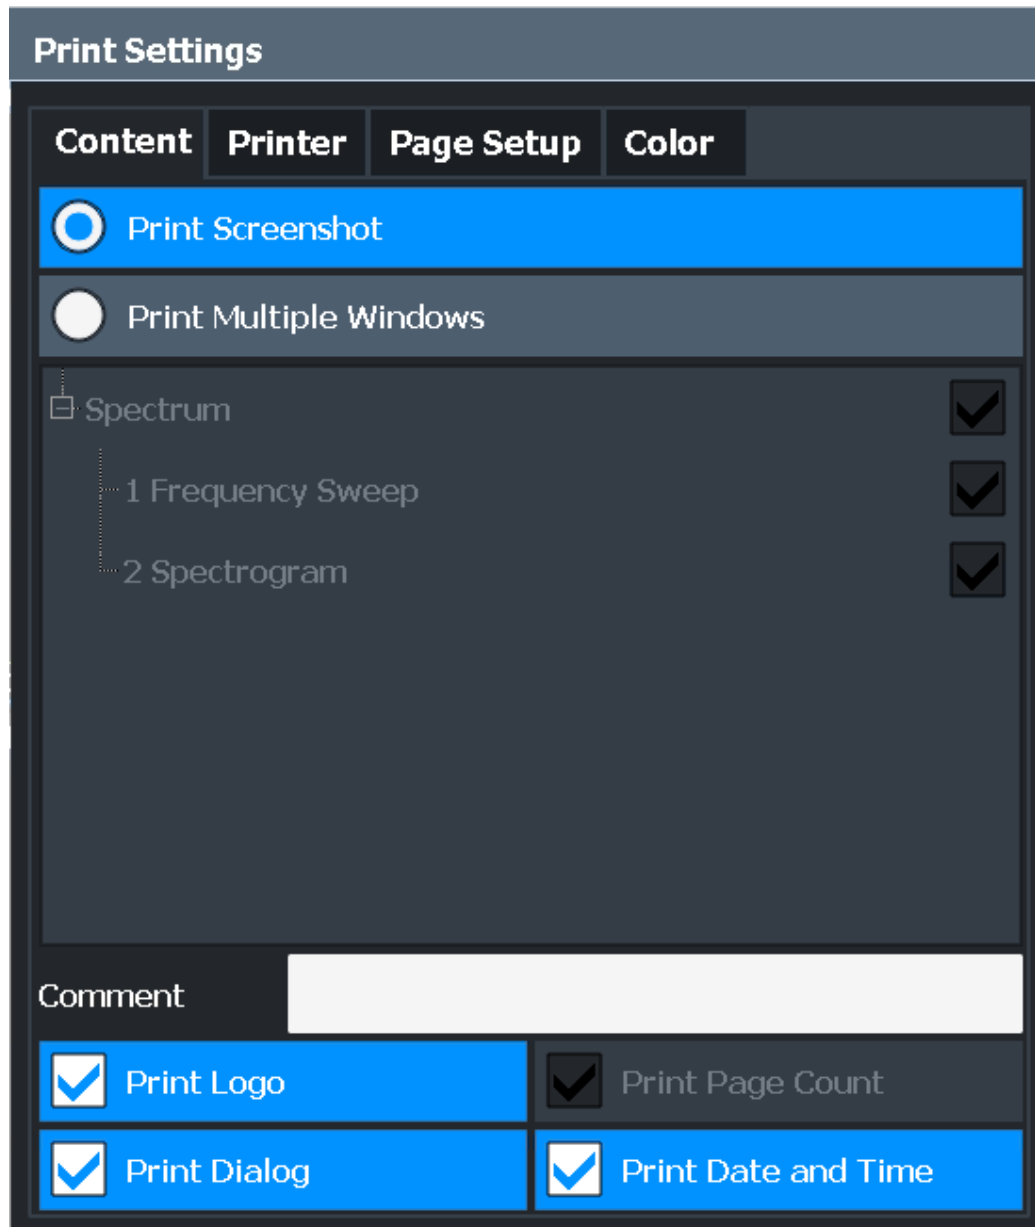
Print Settings

Content | Printer | Page Setup | Color

Print Screenshot

Print Multiple Windows

Spectrum

1 Frequency Sweep

2 Spectrogram

Comment

Print Logo

Print Page Count

Print Dialog

Print Date and Time